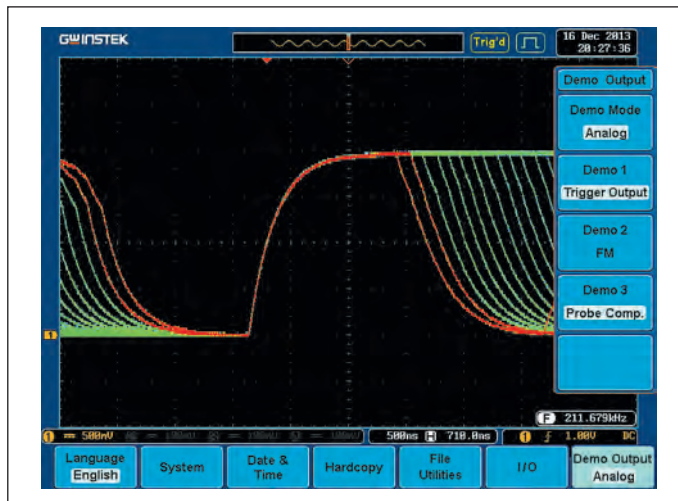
GW INSTEK

Trig'd

16 Dec 2013
20:27:36

Demo Output

Demo Mode
Analog

Demo 1
Trigger Output

Demo 2
FM

Demo 3
Probe Comp.

1

F 211.679kHz

1 = 500mV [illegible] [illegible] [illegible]

500ns H 710.0ns

1 f 1.00V DC

Language
English

System

Date & Time

Hardcopy

File Utilities

I/O

Demo Output
Analog